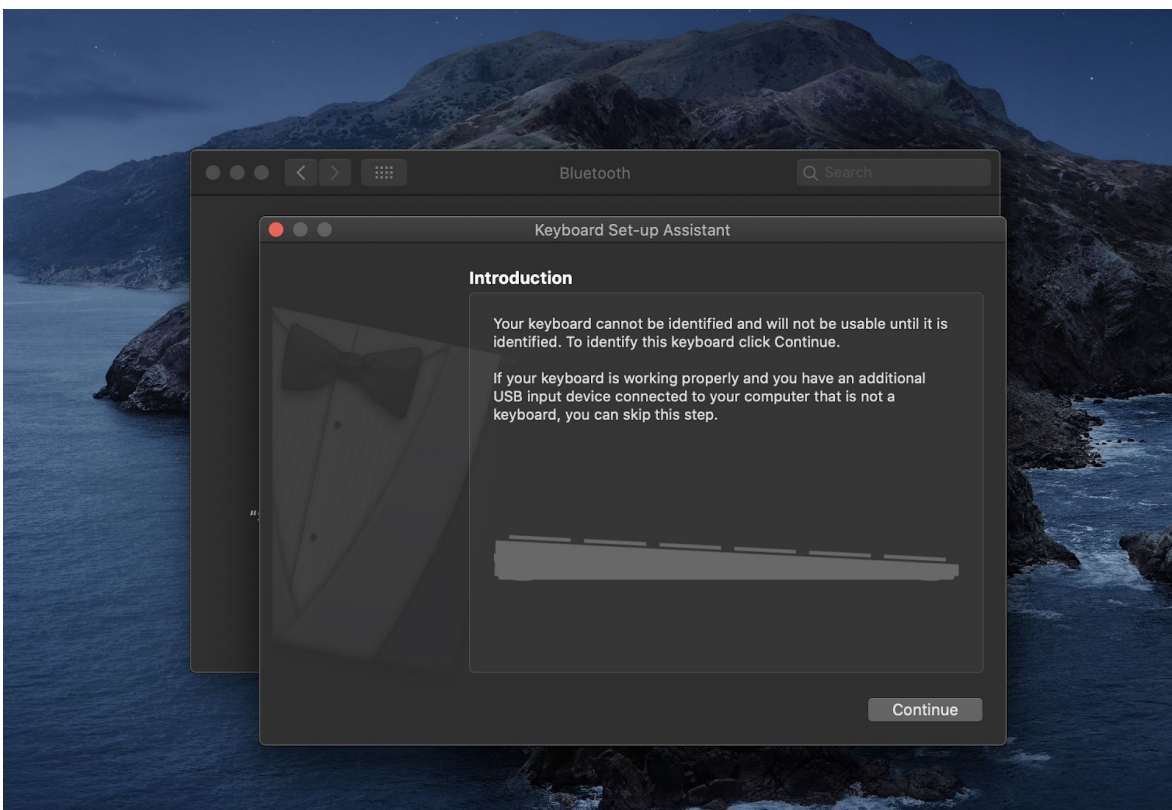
Bluetooth

Search

Keyboard Set-up Assistant

Introduction

Your keyboard cannot be identified and will not be usable until it is identified. To identify this keyboard click Continue.

If your keyboard is working properly and you have an additional USB input device connected to your computer that is not a keyboard, you can skip this step.

Continue